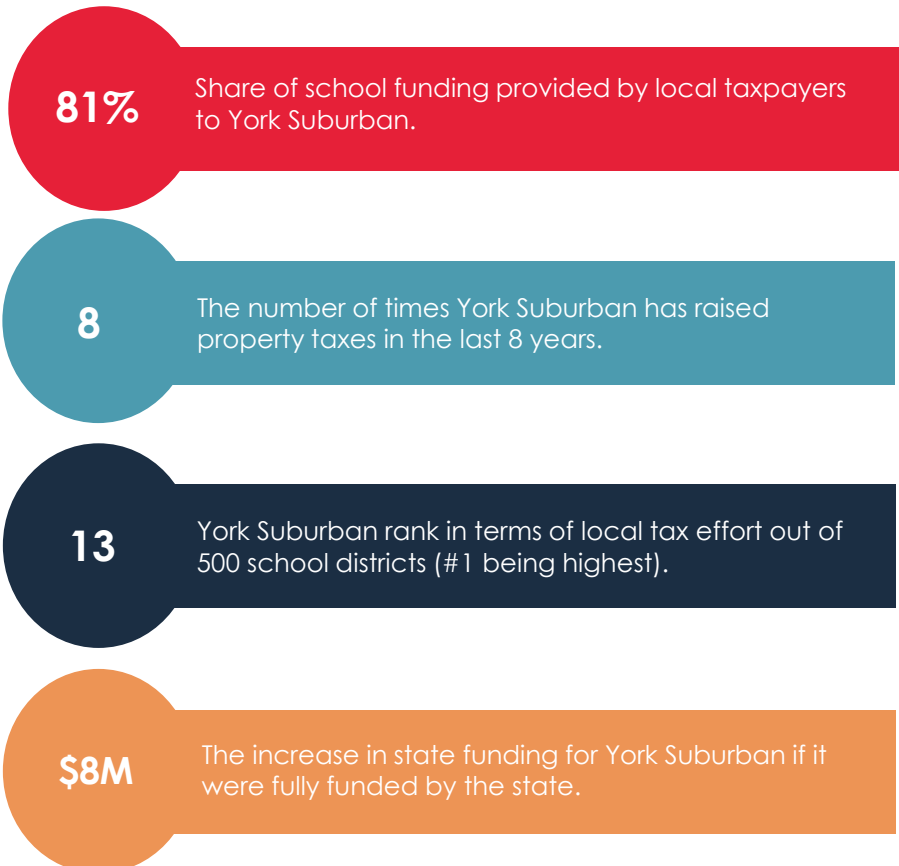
81%

Share of school funding provided by local taxpayers to York Suburban.

8

The number of times York Suburban has raised property taxes in the last 8 years.

13

York Suburban rank in terms of local tax effort out of 500 school districts (#1 being highest).

$8M

The increase in state funding for York Suburban if it were fully funded by the state.